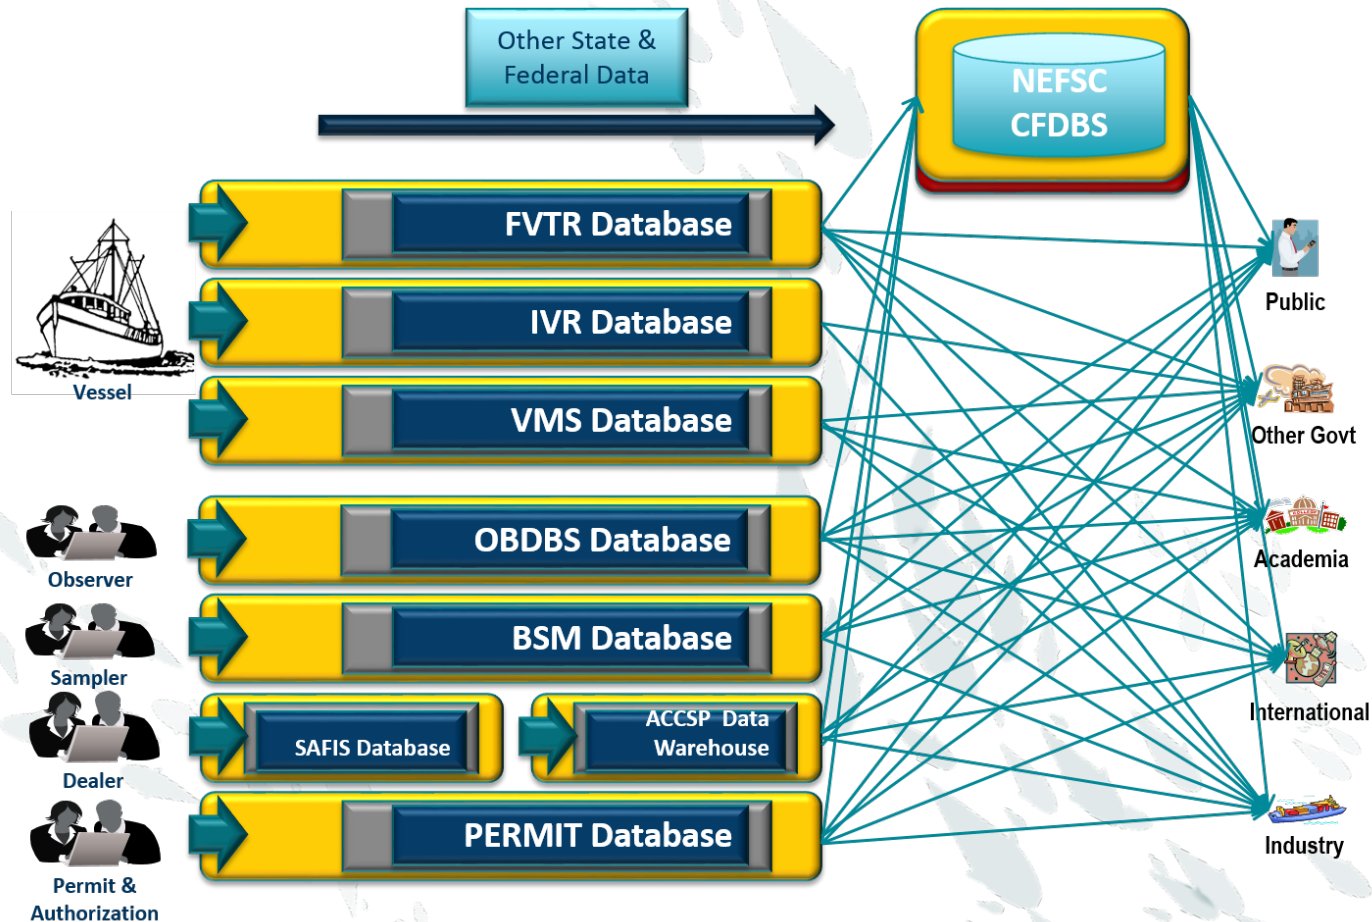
Other State & Federal Data

NEFSC CFDBS

FVTR Database

IVR Database

VMS Database

OBDBS Database

BSM Database

SAFIS Database

ACCSP Data Warehouse

PERMIT Database

Vessel

Observer

Sampler

Dealer

Permit & Authorization

Public

Other Govt

Academia

International

Industry